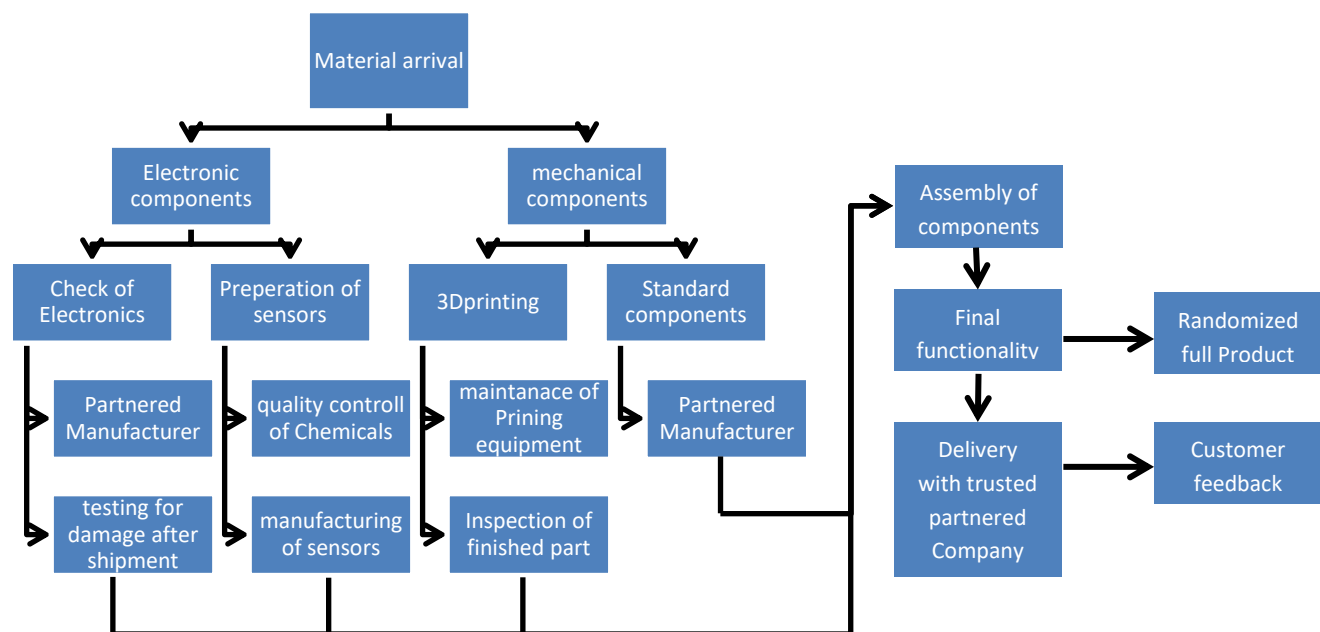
Material arrival

Electronic components

mechanical components

Check of Electronics

Preperation of sensors

3Dprinting

Standard components

Partnered Manufacturer

quality controll of Chemicals

maintanace of Prining equipment

Partnered Manufacturer

testing for damage after shipment

manufacturing of sensors

Inspection of finished part

Assembly of components

Final functionality

Randomized full Product

Delivery with trusted partnered Company

Customer feedback